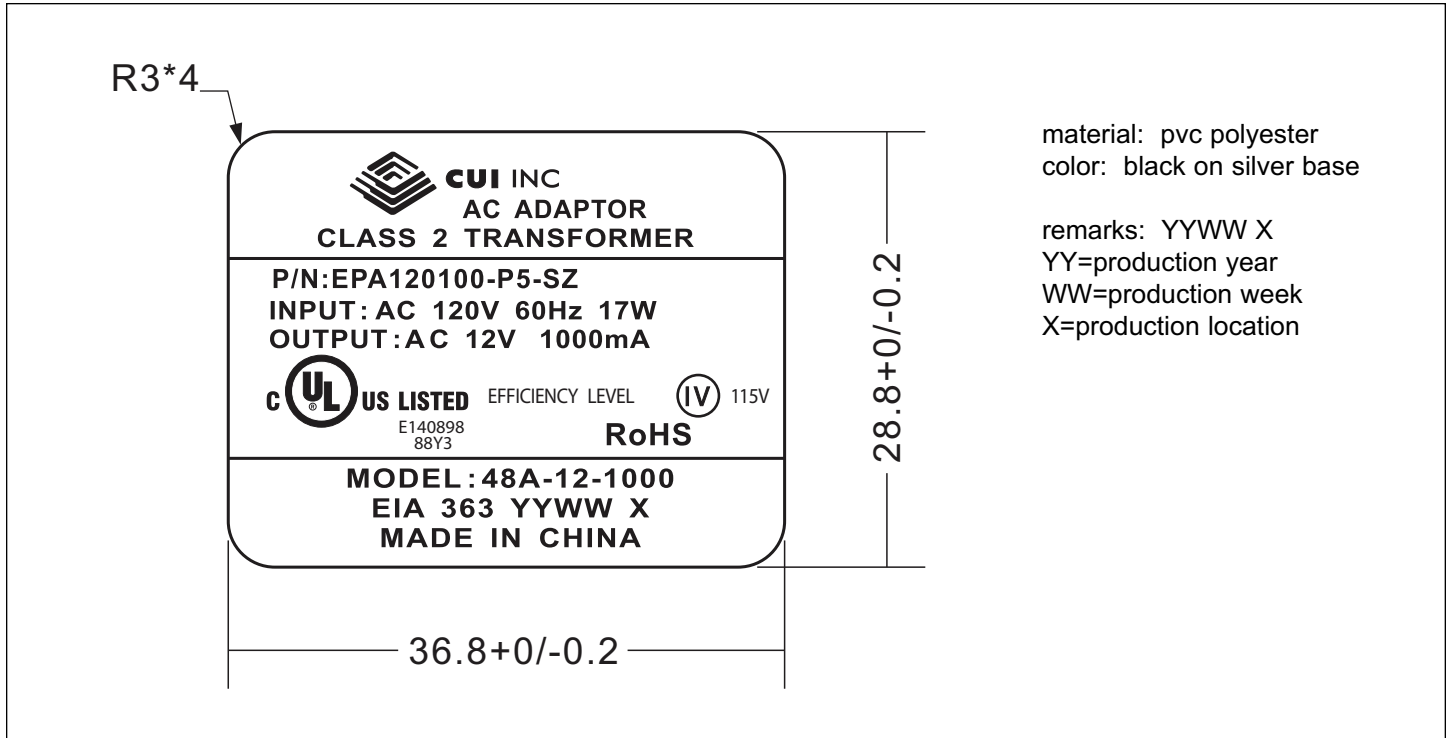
R3*4

CUI INC
AC ADAPTOR
CLASS 2 TRANSFORMER

P/N:EPA120100-P5-SZ
INPUT: AC 120V 60Hz 17W
OUTPUT: AC 12V 1000mA

c UL US LISTED
E140898
88Y3
EFFICIENCY LEVEL IV 115V
RoHS

MODEL: 48A-12-1000
EIA 363 YYWW X
MADE IN CHINA

28.8+0/-0.2

36.8+0/-0.2

material: pvc polyester
color: black on silver base

remarks: YYWW X
YY=production year
WW=production week
X=production location